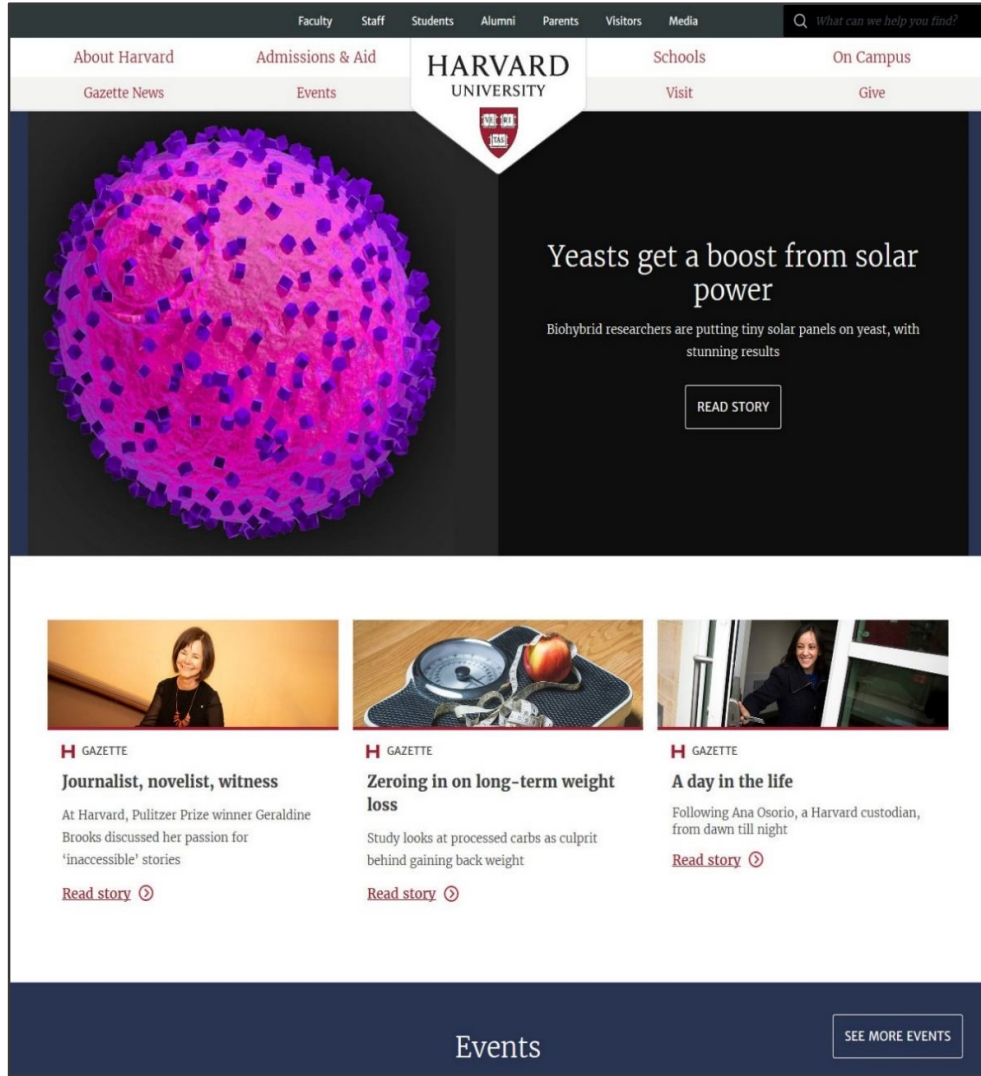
Faculty Staff Students Alumni Parents Visitors Media

What can we help you find?

About Harvard Admissions & Aid

HARVARD
UNIVERSITY

VE RI TAS

Schools On Campus

Gazette News Events Visit Give

Yeasts get a boost from solar power

Biohybrid researchers are putting tiny solar panels on yeast, with stunning results

READ STORY

GAZETTE

Journalist, novelist, witness

At Harvard, Pulitzer Prize winner Geraldine Brooks discussed her passion for 'inaccessible' stories

Read story

GAZETTE

Zeroing in on long-term weight loss

Study looks at processed carbs as culprit behind gaining back weight

Read story

GAZETTE

A day in the life

Following Ana Osorio, a Harvard custodian, from dawn till night

Read story

Events

SEE MORE EVENTS